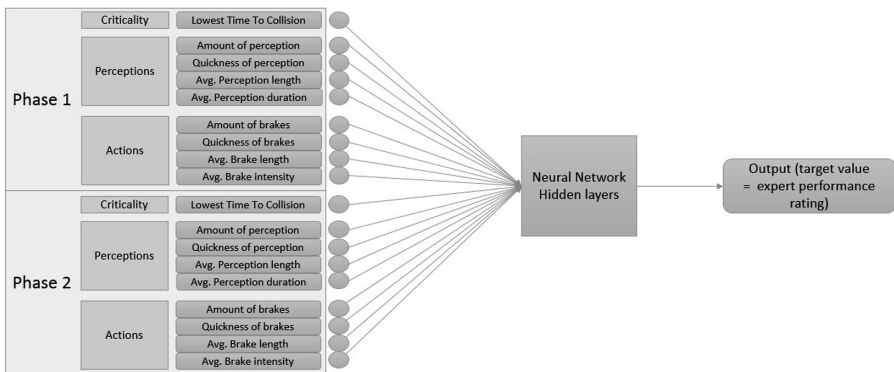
Phase 1

Criticality
Lowest Time To Collision

Perceptions
Amount of perception
Quickness of perception
Avg. Perception length
Avg. Perception duration

Actions
Amount of brakes
Quickness of brakes
Avg. Brake length
Avg. Brake intensity

Phase 2

Criticality
Lowest Time To Collision

Perceptions
Amount of perception
Quickness of perception
Avg. Perception length
Avg. Perception duration

Actions
Amount of brakes
Quickness of brakes
Avg. Brake length
Avg. Brake intensity

Neural Network Hidden layers

Output (target value = expert performance rating)